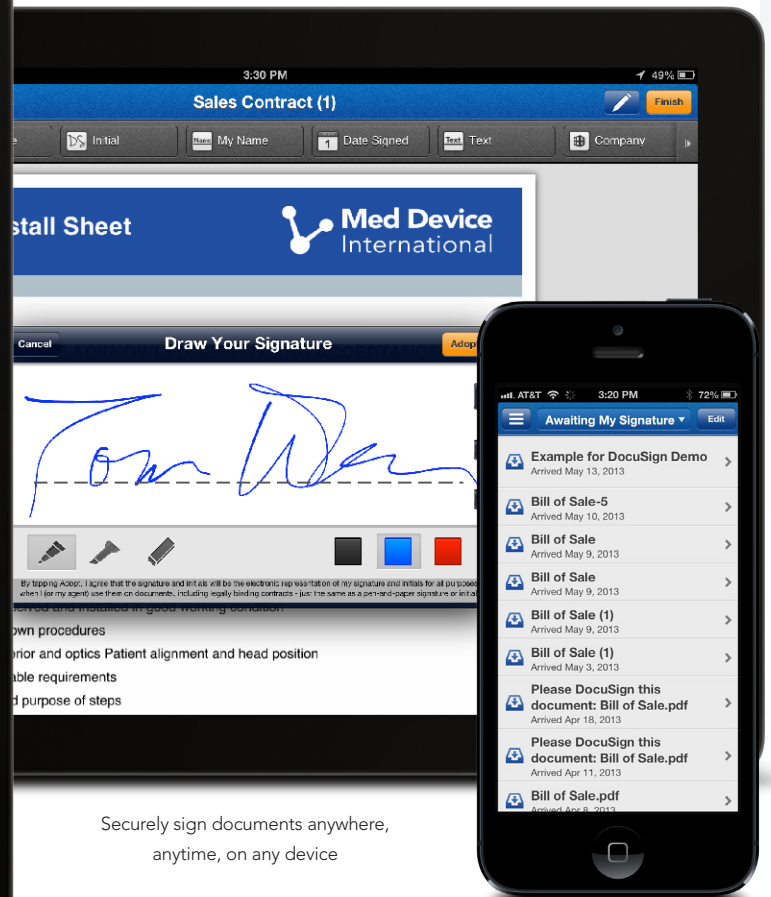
3:30 PM
49%
Sales Contract (1)
Finish
e
Initial
My Name
Date Signed
Text
Company
stall Sheet
Med Device International
Cancel
Draw Your Signature
Adop
By tapping Adopt, I agree that the signature and initials will be the electronic representation of my signature and initials for all purposes when I (or my agent) use them on documents, including legally binding contracts - just the same as a pen-and-paper signature or initial
eceived and installed in good working condition
own procedures
rior and optics Patient alignment and head position
able requirements
d purpose of steps
AT&T
3:20 PM
72%
Awaiting My Signature
Edit
Example for DocuSign Demo
Arrived May 13, 2013
Bill of Sale-5
Arrived May 10, 2013
Bill of Sale
Arrived May 9, 2013
Bill of Sale
Arrived May 9, 2013
Bill of Sale (1)
Arrived May 9, 2013
Bill of Sale (1)
Arrived May 3, 2013
Please DocuSign this document: Bill of Sale.pdf
Arrived Apr 18, 2013
Please DocuSign this document: Bill of Sale.pdf
Arrived Apr 11, 2013
Bill of Sale.pdf
Arrived Apr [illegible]
Securely sign documents anywhere, anytime, on any device